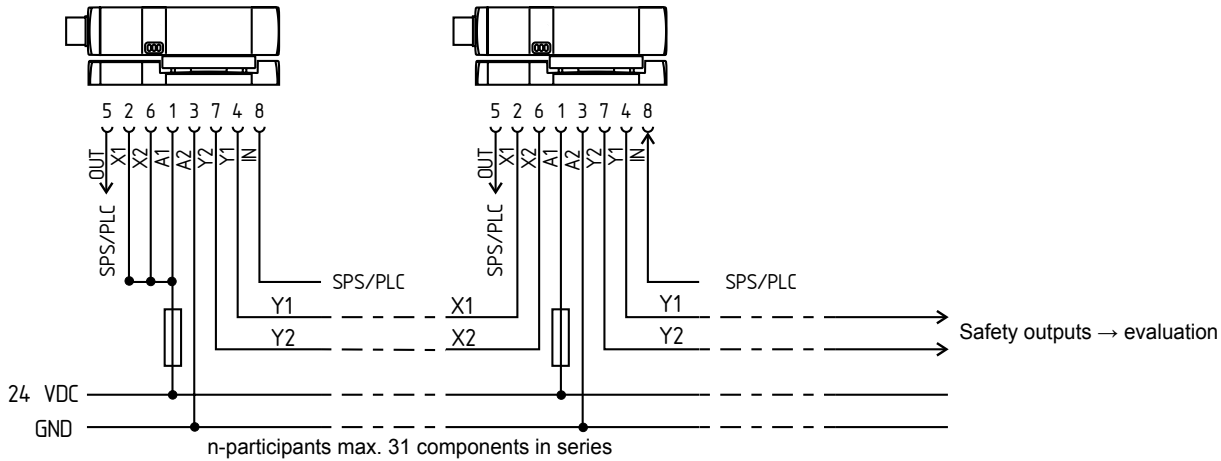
5 2 6 1 3 7 4 8

OUT X1 X2 A1 A2 Y2 Y1 IN

SPS/PLC

SPS/PLC

Y1

Y2

5 2 6 1 3 7 4 8

OUT X1 X2 A1 A2 Y2 Y1 IN

SPS/PLC

SPS/PLC

X1

X2

Y1

Y2

Safety outputs → evaluation

24 VDC

GND

n-participants max. 31 components in series